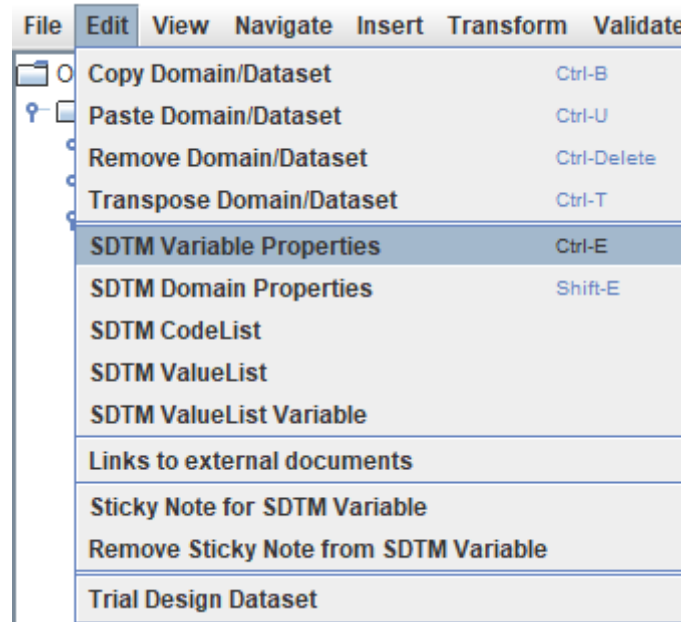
File Edit View Navigate Insert Transform Validate

O

Copy Domain/Dataset Ctrl-B
Paste Domain/Dataset Ctrl-U
Remove Domain/Dataset Ctrl-Delete
Transpose Domain/Dataset Ctrl-T

SDTM Variable Properties Ctrl-E
SDTM Domain Properties Shift-E
SDTM CodeList
SDTM ValueList
SDTM ValueList Variable

Links to external documents

Sticky Note for SDTM Variable
Remove Sticky Note from SDTM Variable

Trial Design Dataset